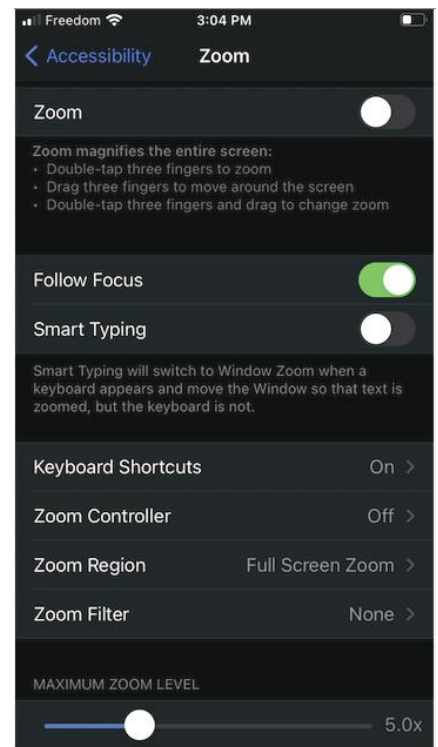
Freedom 3:04 PM

Accessibility Zoom

Zoom

Zoom magnifies the entire screen:
• Double-tap three fingers to zoom
• Drag three fingers to move around the screen
• Double-tap three fingers and drag to change zoom

Follow Focus

Smart Typing

Smart Typing will switch to Window Zoom when a keyboard appears and move the Window so that text is zoomed, but the keyboard is not.

Keyboard Shortcuts On

Zoom Controller Off

Zoom Region Full Screen Zoom

Zoom Filter None

MAXIMUM ZOOM LEVEL

5.0x